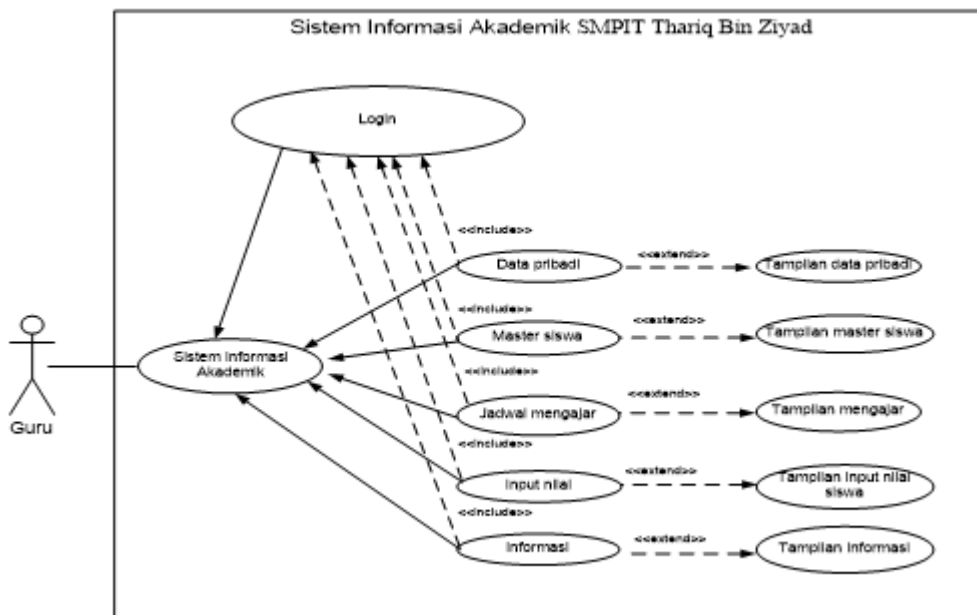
Sistem Informasi Akademik SMPIT Thariq Bin Ziyad

Login

Guru

Sistem Informasi Akademik

<<include>>

Data pribadi

<<extend>>

Tampilan data pribadi

<<include>>

Master siswa

<<extend>>

Tampilan master siswa

<<include>>

Jadwal mengajar

<<extend>>

Tampilan mengajar

<<include>>

Input nilai

<<extend>>

Tampilan input nilai siswa

<<include>>

Informasi

<<extend>>

Tampilan informasi